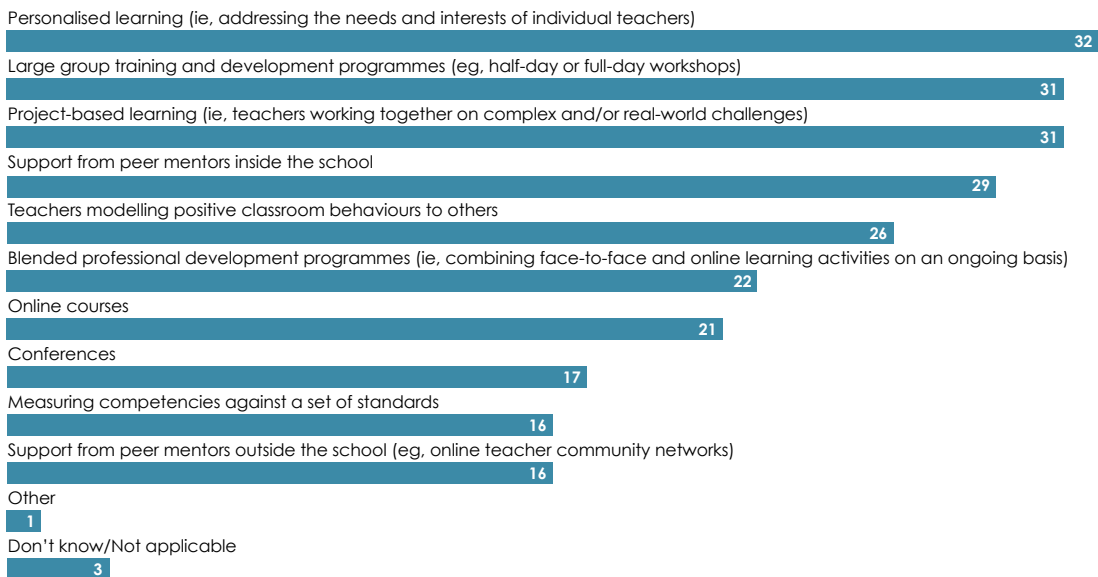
Personalised learning (ie, addressing the needs and interests of individual teachers)
32
Large group training and development programmes (eg, half-day or full-day workshops)
31
Project-based learning (ie, teachers working together on complex and/or real-world challenges)
31
Support from peer mentors inside the school
29
Teachers modelling positive classroom behaviours to others
26
Blended professional development programmes (ie, combining face-to-face and online learning activities on an ongoing basis)
22
Online courses
21
Conferences
17
Measuring competencies against a set of standards
16
Support from peer mentors outside the school (eg, online teacher community networks)
16
Other
1
Don't know/Not applicable
3